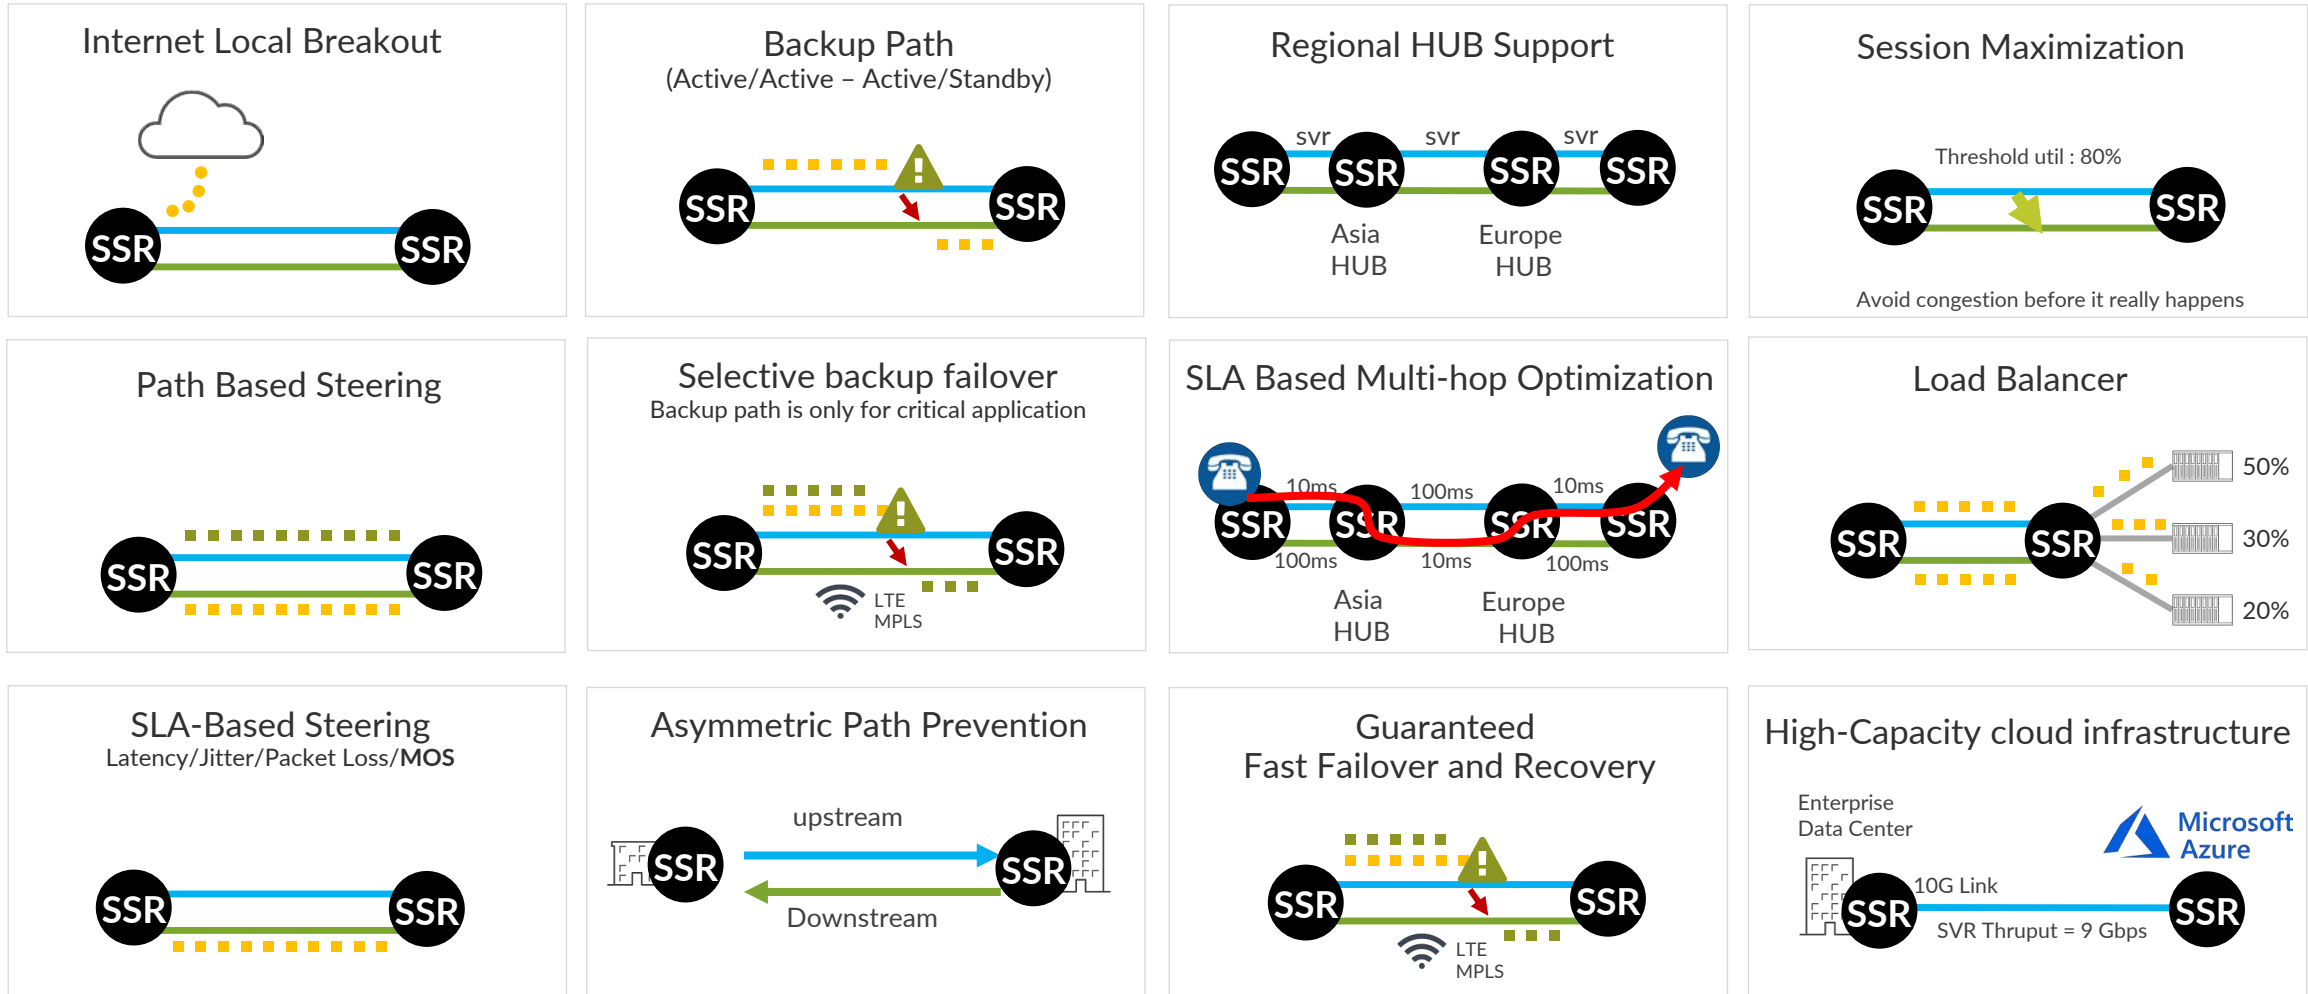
Internet Local Breakout

SSR SSR

Backup Path
(Active/Active – Active/Standby)

SSR SSR

Regional HUB Support

svr svr svr

SSR SSR SSR SSR

Asia HUB

Europe HUB

Session Maximization

Threshold util : 80%

SSR SSR

Avoid congestion before it really happens

Path Based Steering

SSR SSR

Selective backup failover
Backup path is only for critical application

SSR SSR

LTE
MPLS

SLA Based Multi-hop Optimization

10ms 100ms 10ms

SSR SSR SSR SSR

100ms 10ms 100ms

Asia HUB

Europe HUB

Load Balancer

SSR SSR

50%
30%
20%

SLA-Based Steering
Latency/Jitter/Packet Loss/MOS

SSR SSR

Asymmetric Path Prevention

upstream

SSR SSR

Downstream

Guaranteed
Fast Failover and Recovery

SSR SSR

LTE
MPLS

High-Capacity cloud infrastructure

Enterprise
Data Center

Microsoft Azure

10G Link

SSR SSR

SVR Thruput = 9 Gbps